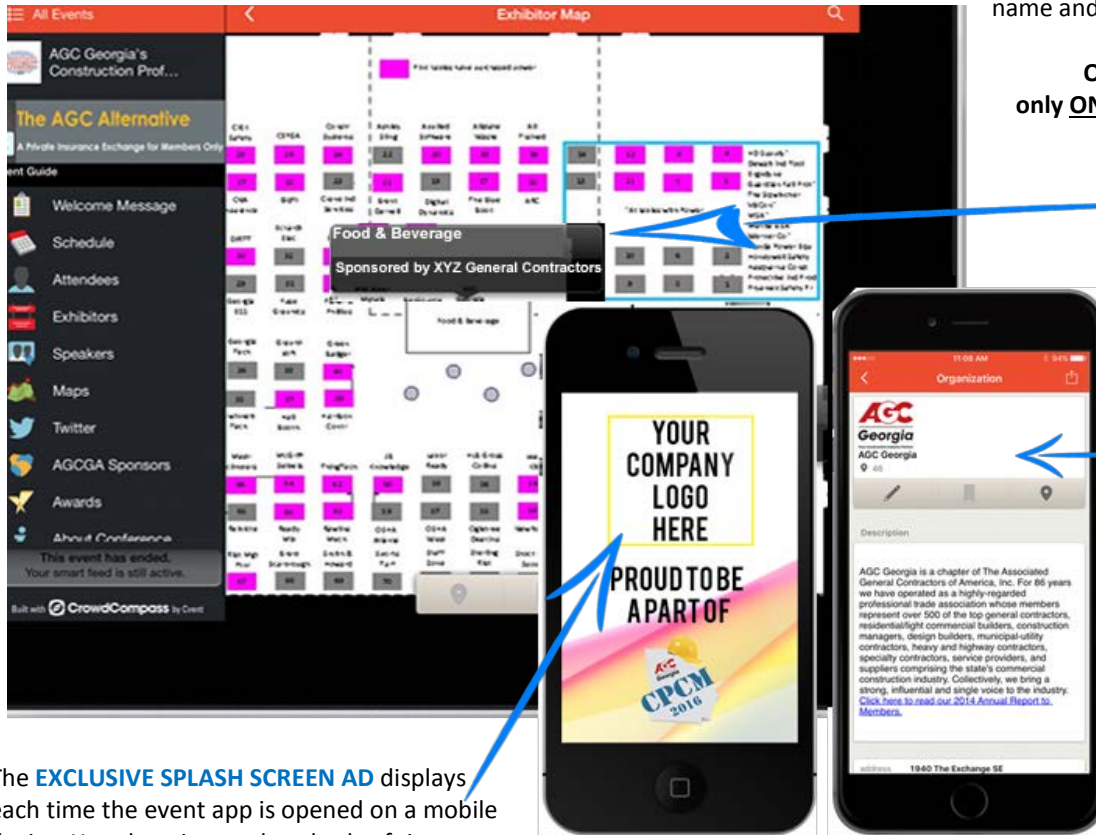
All Events

Exhibitor Map

name and

C

only ON

AGC Georgia's Construction Prof...

The AGC Alternative

A Private Insurance Exchange for Members Only

ent Guide

Welcome Message

Schedule

Attendees

Exhibitors

Speakers

Maps

Twitter

AGCGA Sponsors

Awards

About Conference

This event has ended. Your smart feed is still active.

Built with CrowdCompass by Cvent

Food & Beverage

Sponsored by XYZ General Contractors

Food & Beverage

YOUR COMPANY LOGO HERE

PROUD TO BE A PART OF

AGC Georgia

CPCM 2016

11:08 AM

Organization

AGC Georgia

AGC Georgia

Description

AGC Georgia is a chapter of The Associated General Contractors of America, Inc. For 86 years we have operated as a highly-regarded professional trade association whose members represent over 500 of the top general contractors, residential/light commercial builders, construction managers, design builders, municipal-utility contractors, heavy and highway contractors, specialty contractors, service providers, and suppliers comprising the state's commercial construction industry. Collectively, we bring a strong, influential and single voice to the industry. Click here to read our 2014 Annual Report to Members.

address 1940 The Exchange SE

The EXCLUSIVE SPLASH SCREEN AD displays each time the event app is opened on a mobile